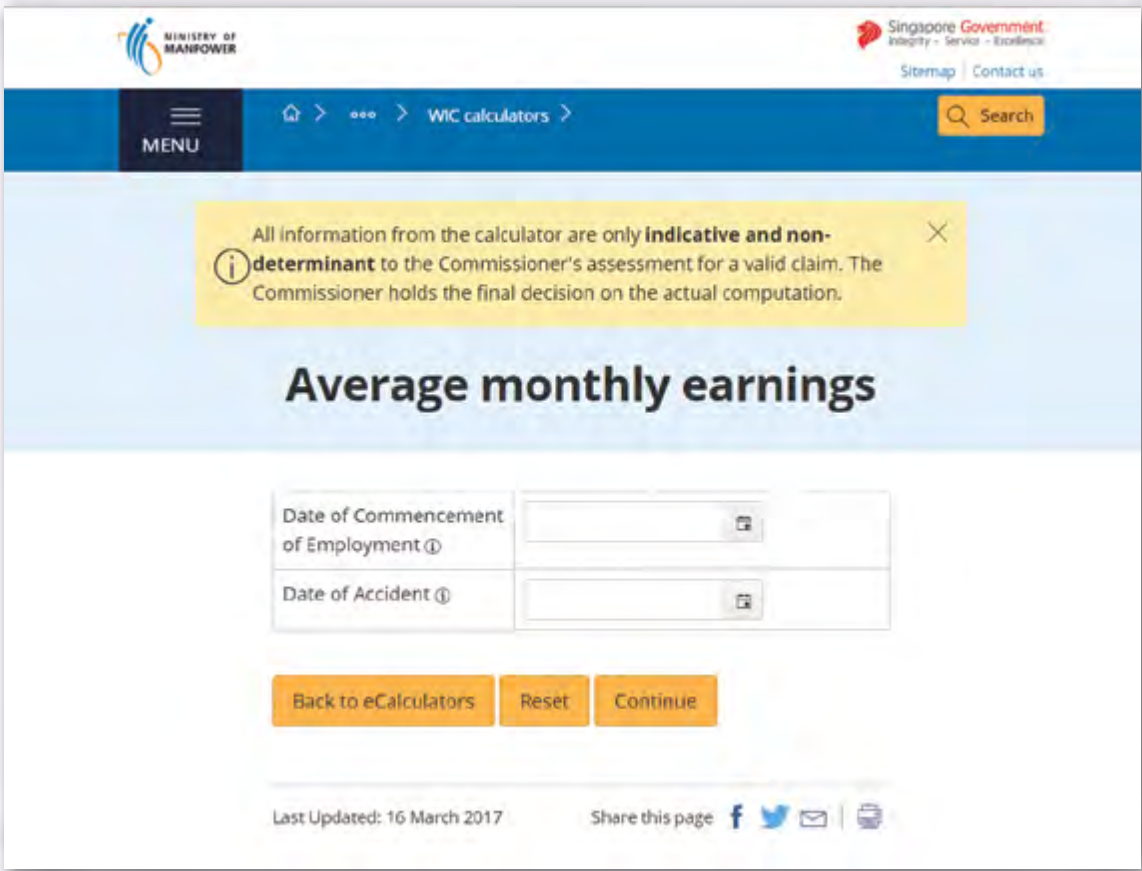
MINISTRY OF MANPOWER

Singapore Government
Integrity • Service • Excellence

Sitemap | Contact us

MENU

WIC calculators >

Search

All information from the calculator are only **indicative and non-determinant** to the Commissioner's assessment for a valid claim. The Commissioner holds the final decision on the actual computation.

# Average monthly earnings

| Date of Commencement of Employment | |
|---|---|
| Date of Accident | |

Back to eCalculators

Reset

Continue

Last Updated: 16 March 2017

Share this page